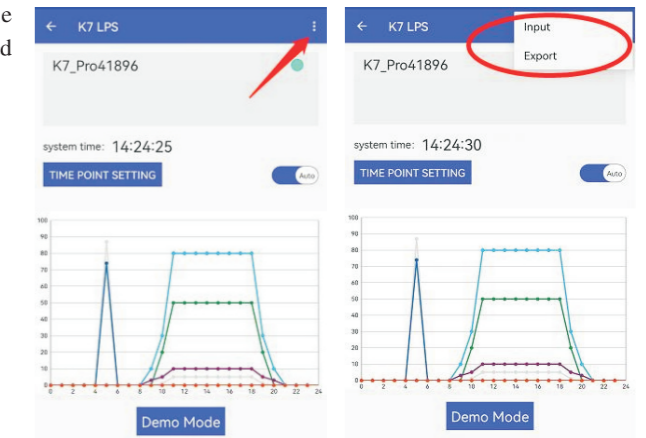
e
d

← K7 LPS ⋮

K7_Pro41896

system time: 14:24:25

TIME POINT SETTING

Auto

100
90
80
70
60
50
40
30
20
10
0

0 2 4 6 8 10 12 14 16 18 20 22 24

Demo Mode

← K7 LPS

Input

Export

K7_Pro41896

system time: 14:24:30

TIME POINT SETTING

Auto

100
90
80
70
60
50
40
30
20
10
0

0 2 4 6 8 10 12 14 16 18 20 22 24

Demo Mode